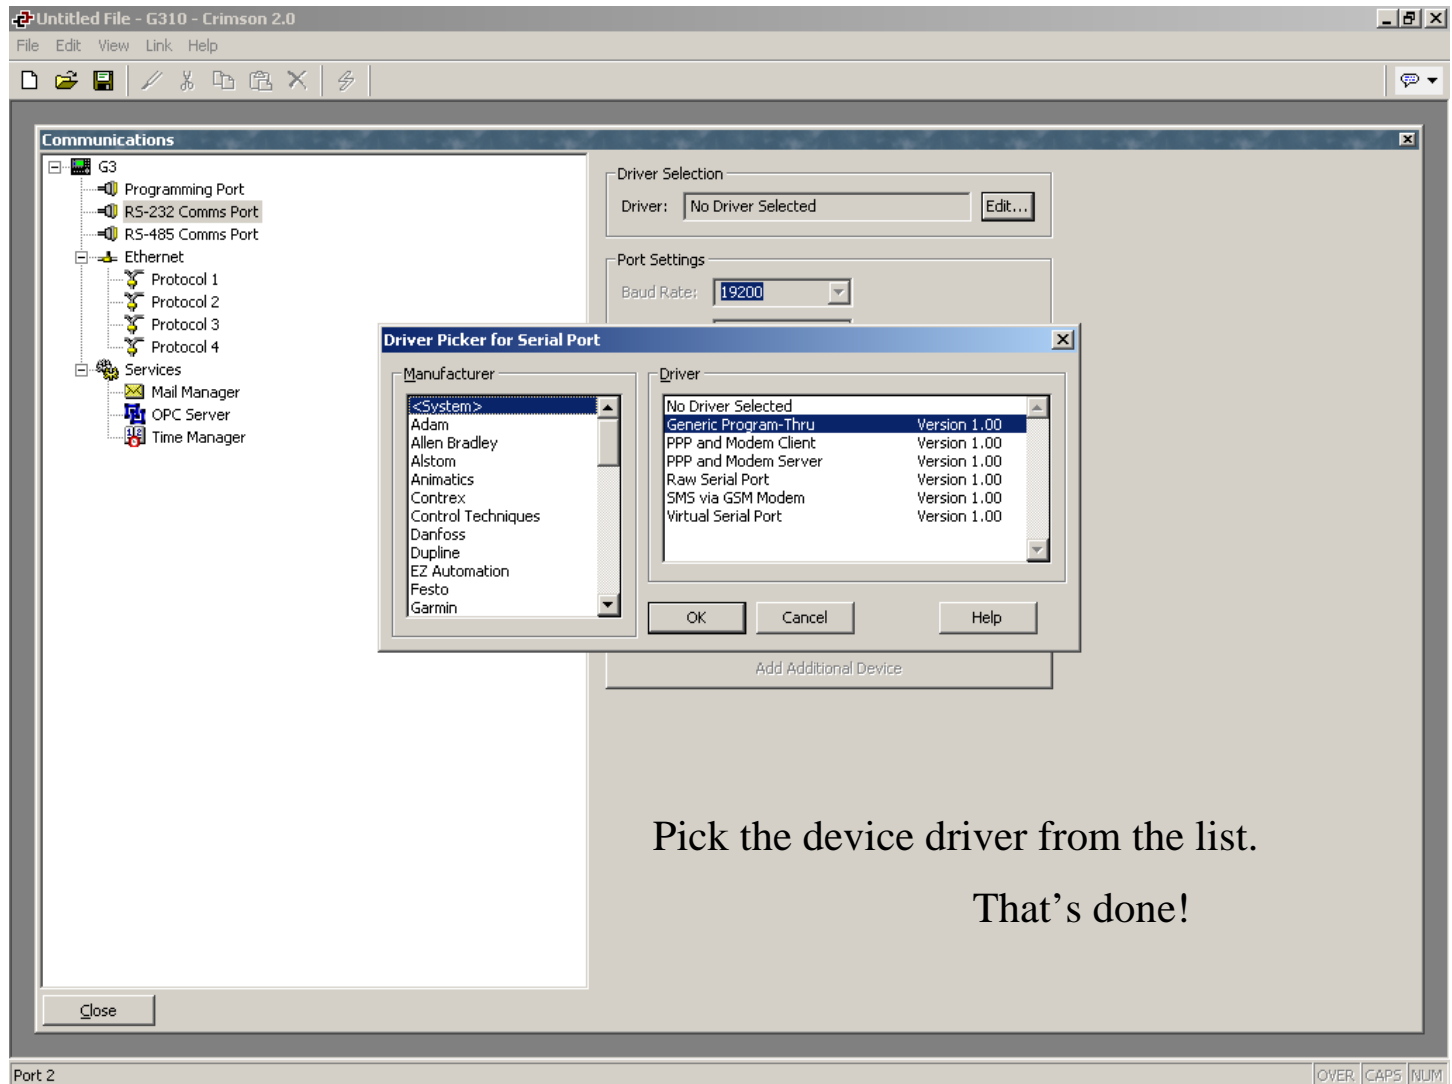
Untitled File - G310 - Crimson 2.0

File Edit View Link Help

Communications

G3
Programming Port
RS-232 Comms Port
RS-485 Comms Port
Ethernet
Protocol 1
Protocol 2
Protocol 3
Protocol 4
Services
Mail Manager
OPC Server
Time Manager

Driver Selection
Driver: No Driver Selected Edit...

Port Settings
Baud Rate: 19200

Driver Picker for Serial Port

Manufacturer
<System>
Adam
Allen Bradley
Alstom
Animatics
Contrex
Control Techniques
Danfoss
Dupline
EZ Automation
Festo
Garmin

Driver

| | |
|---|---|
| No Driver Selected | |
| Generic Program-Thru | Version 1.00 |
| PPP and Modem Client | Version 1.00 |
| PPP and Modem Server | Version 1.00 |
| Raw Serial Port | Version 1.00 |
| SMS via GSM Modem | Version 1.00 |
| Virtual Serial Port | Version 1.00 |

OK Cancel Help

Add Additional Device

Pick the device driver from the list.

That’s done!

Close

Port 2

OVER CAPS NUM